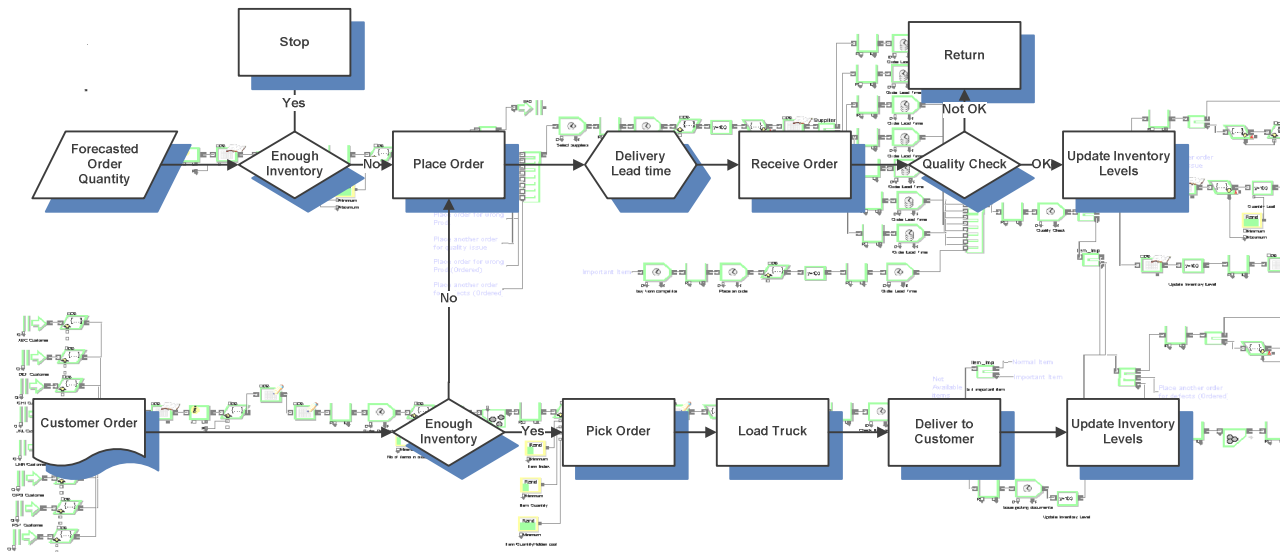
Stop

Yes

Forecasted Order Quantity

Enough Inventory

No

Place Order

Delivery Lead time

Receive Order

Return

Not OK

Quality Check

OK

Update Inventory Levels

Place order for wrong Prod.

Place another order for quality issue

Place order for wrong Prod (Ordered)

Place another order for quality (Ordered)

No

Select supplier

Supplier

Quality Check

Important Item

Place an order

Order Lead Time

Customer Order

Enough Inventory

Yes

Pick Order

Load Truck

Deliver to Customer

Update Inventory Levels

Not Available Items

Normal Item

Important Item

Place another order for items (Ordered)

Item Index

Item Quantity

Update Inventory Level

ABC Customer

DEF Customer

JKL Customer

LMN Customer

OPQ Customer

RST Customer

Minimum

Maximum